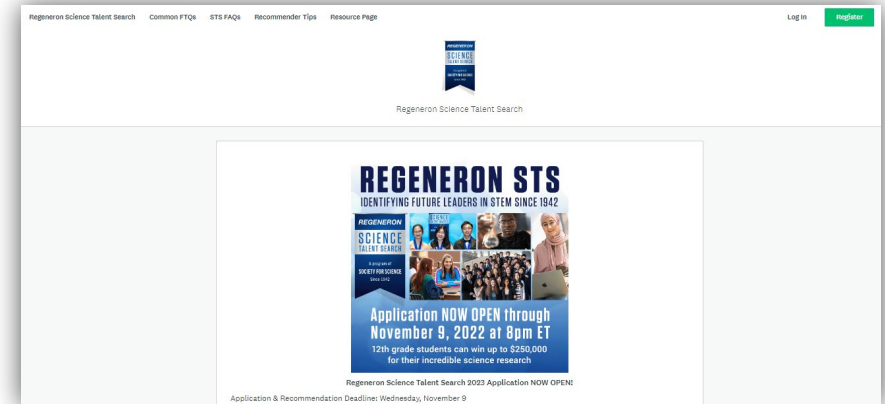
Regeneron Science Talent Search Common FTQs STS FAQs Recommender Tips Resource Page Log In Register

REGENERON SCIENCE TALENT SEARCH

Regeneron Science Talent Search

REGENERON STS
IDENTIFYING FUTURE LEADERS IN STEM SINCE 1942

REGENERON SCIENCE TALENT SEARCH
A program of SOCIETY FOR SCIENCE Since 1942

Application NOW OPEN through November 9, 2022 at 8pm ET
12th grade students can win up to $250,000 for their incredible science research

Regeneron Science Talent Search 2023 Application NOW OPEN!

Application & Recommendation Deadline: Wednesday, November 9